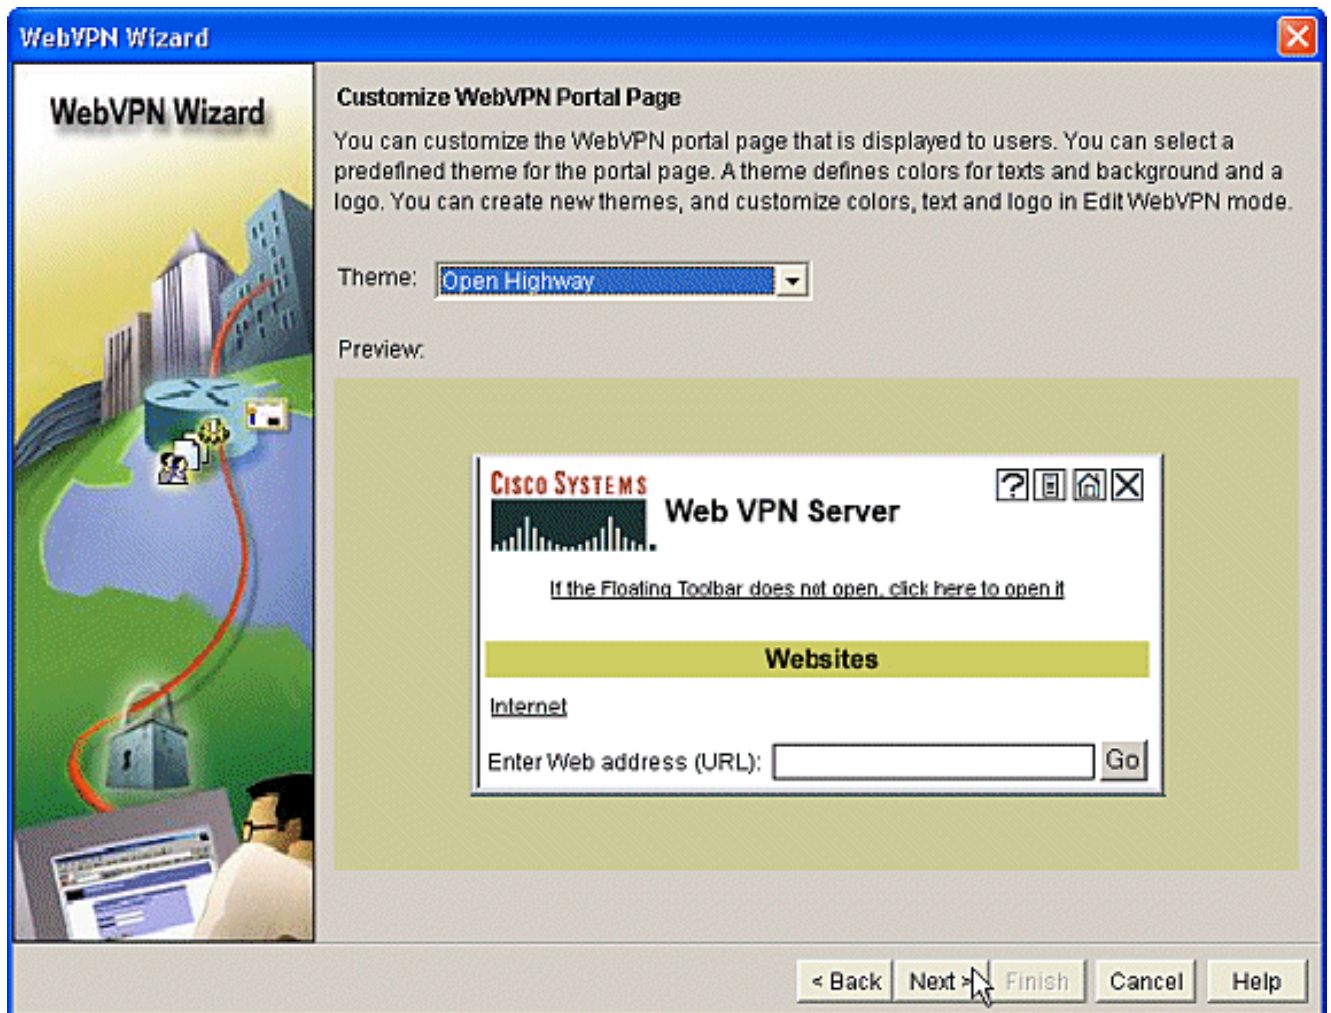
WebVPN Wizard

WebVPN Wizard

Customize WebVPN Portal Page

You can customize the WebVPN portal page that is displayed to users. You can select a predefined theme for the portal page. A theme defines colors for texts and background and a logo. You can create new themes, and customize colors, text and logo in Edit WebVPN mode.

Theme: Open Highway

Preview:

Cisco Systems

Web VPN Server

If the Floating Toolbar does not open, click here to open it

Websites

Internet

Enter Web address (URL): Go

< Back Next > Finish Cancel Help